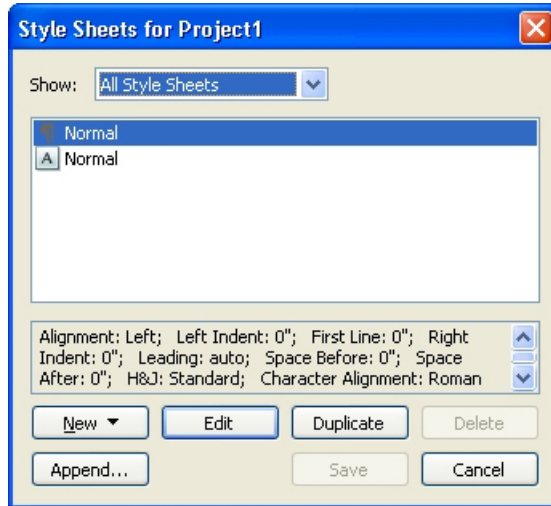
Style Sheets for Project1

Show: All Style Sheets

¶ Normal
A Normal

Alignment: Left; Left Indent: 0"; First Line: 0"; Right Indent: 0"; Leading: auto; Space Before: 0"; Space After: 0"; H&J: Standard; Character Alignment: Roman

New ▼ Edit Duplicate Delete

Append... Save Cancel